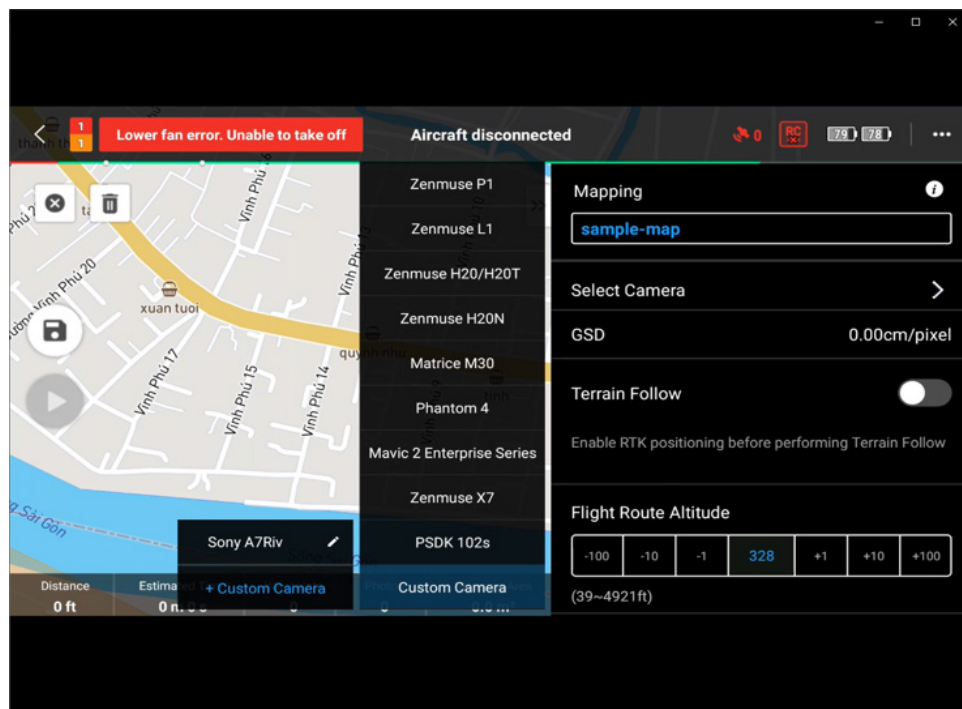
Lower fan error. Unable to take off

Aircraft disconnected

0

RC

79 78

Vĩnh Phú 20

xuan tuoi

Vĩnh Phú 17

Vĩnh Phú 15

Vĩnh Phú 14

quynh nhu

Sài Gòn

Zenmuse P1

Zenmuse L1

Zenmuse H20/H20T

Zenmuse H20N

Matrice M30

Phantom 4

Mavic 2 Enterprise Series

Zenmuse X7

PSDK 102s

Custom Camera

Sony A7Riv

+ Custom Camera

Distance
0 ft

Estima
0 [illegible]

Mapping

sample-map

Select Camera

GSD
0.00cm/pixel

Terrain Follow

Enable RTK positioning before performing Terrain Follow

Flight Route Altitude

| -100 | -10 | -1 | 328 | +1 | +10 | +100 |
|---|---|---|---|---|---|---|

(39~4921ft)